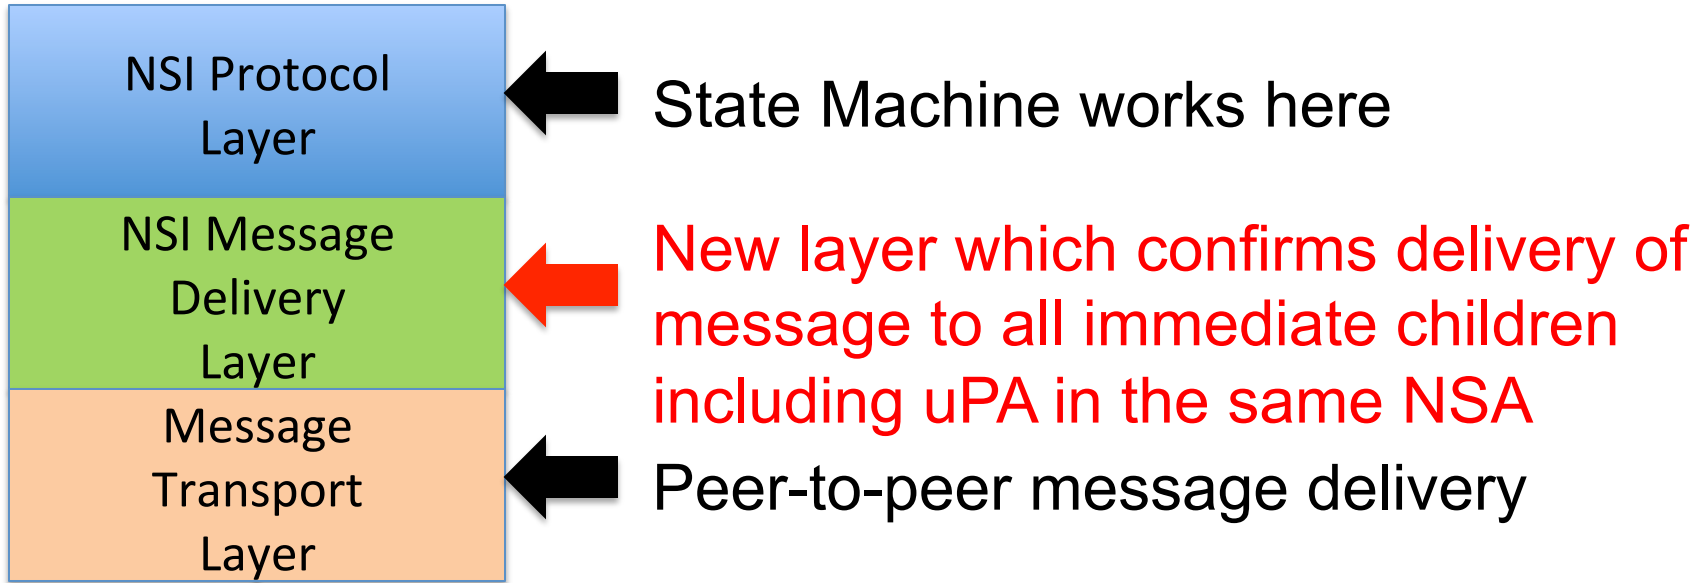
NSI Protocol Layer

State Machine works here

NSI Message Delivery Layer

New layer which confirms delivery of message to all immediate children including uPA in the same NSA

Message Transport Layer

Peer-to-peer message delivery